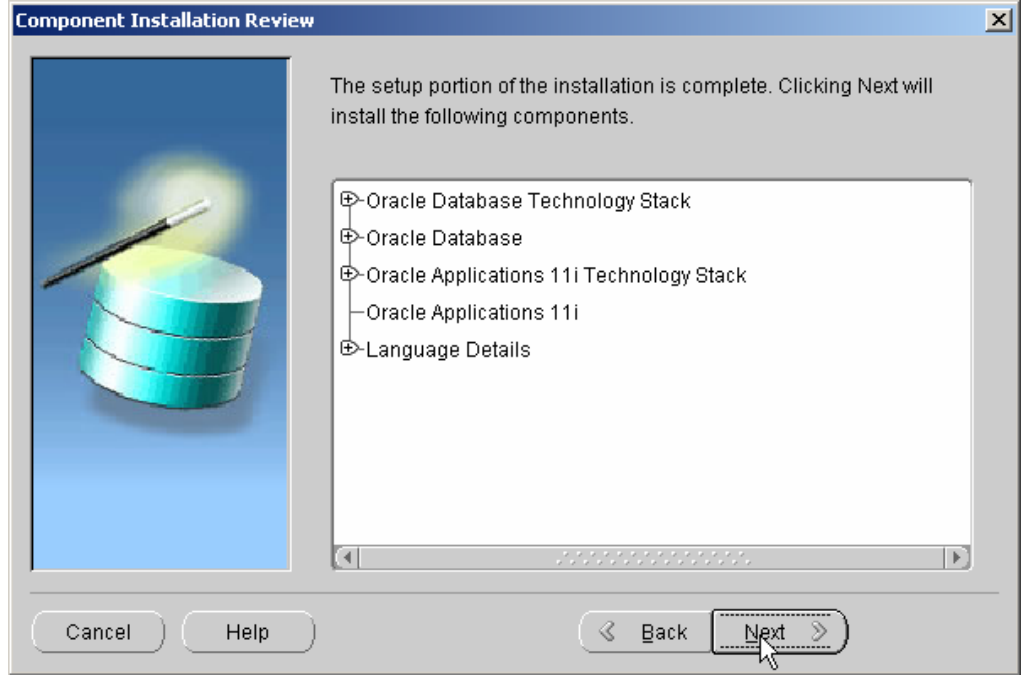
Component Installation Review

The setup portion of the installation is complete. Clicking Next will install the following components.

Oracle Database Technology Stack
Oracle Database
Oracle Applications 11i Technology Stack
Oracle Applications 11i
Language Details

Cancel
Help
Back
Next